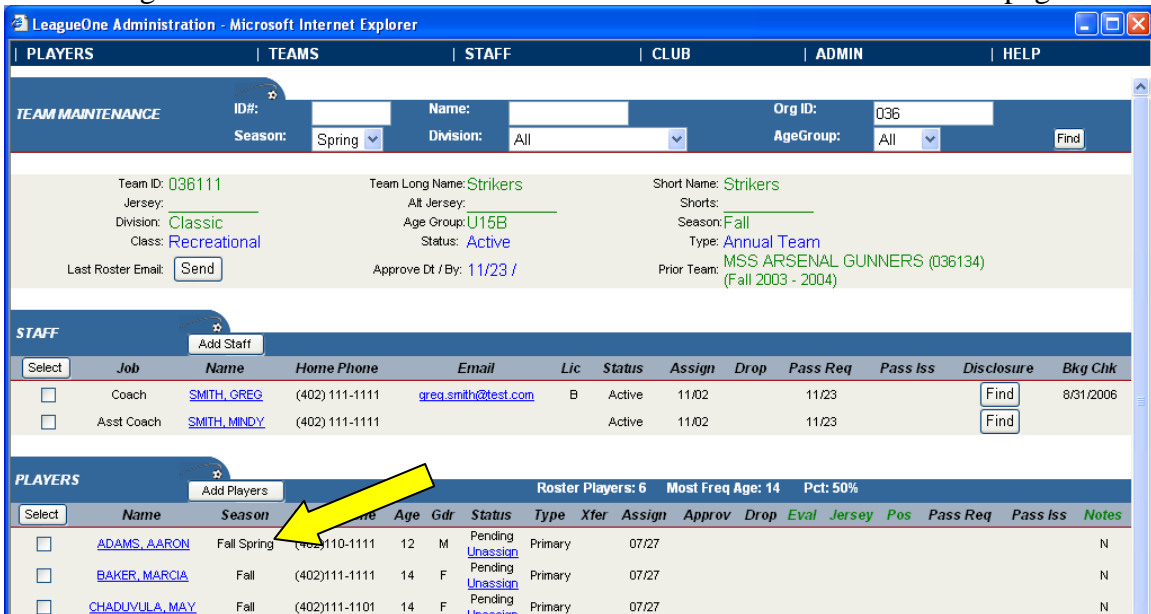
LeagueOne Administration - Microsoft Internet Explorer

| PLAYERS | TEAMS | STAFF | CLUB | ADMIN | HELP

TEAM MAINTENANCE ID#: Name: Org ID: 036
Season: Spring Division: All AgeGroup: All Find

Team ID: 036111
Jersey:
Division: Classic
Class: Recreational
Last Roster Email: Send

Team Long Name: Strikers
Alt Jersey:
Age Group: U15B
Status: Active
Approve Dt / By: 11/23 /

Short Name: Strikers
Shorts:
Season: Fall
Type: Annual Team
Prior Team: MSS ARSENAL GUNNERS (036134) (Fall 2003 - 2004)

STAFF
Add Staff

| Select | Job | Name | Home Phone | Email | Lic | Status | Assign | Drop | Pass Req | Pass Iss | Disclosure | Bkg Chk |
|---|---|---|---|---|---|---|---|---|---|---|---|---|
| ☐ | Coach | SMITH, GREG | (402) 111-1111 | greg.smith@test.com | B | Active | 11/02 | | 11/23 | | Find | 8/31/2006 |
| ☐ | Asst Coach | SMITH, MINDY | (402) 111-1111 | | | Active | 11/02 | | 11/23 | | Find | |

PLAYERS
Add Players
Roster Players: 6 Most Freq Age: 14 Pct: 50%

| Select | Name | Season | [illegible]e | Age | Gdr | Status | Type | Xfer | Assign | Approv | Drop | Eval | Jersey | Pos | Pass Req | Pass Iss | Notes |
|---|---|---|---|---|---|---|---|---|---|---|---|---|---|---|---|---|---|
| ☐ | ADAMS, AARON | Fall Spring | (4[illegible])110-1111 | 12 | M | Pending Unassign | Primary | | 07/27 | | | | | | | | N |
| ☐ | BAKER, MARCIA | Fall | (402)111-1111 | 14 | F | Pending Unassign | Primary | | 07/27 | | | | | | | | N |
| ☐ | CHADUVULA, MAY | Fall | (402)111-1101 | 14 | F | Pending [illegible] | Primary | | 07/27 | | | | | | | | N |